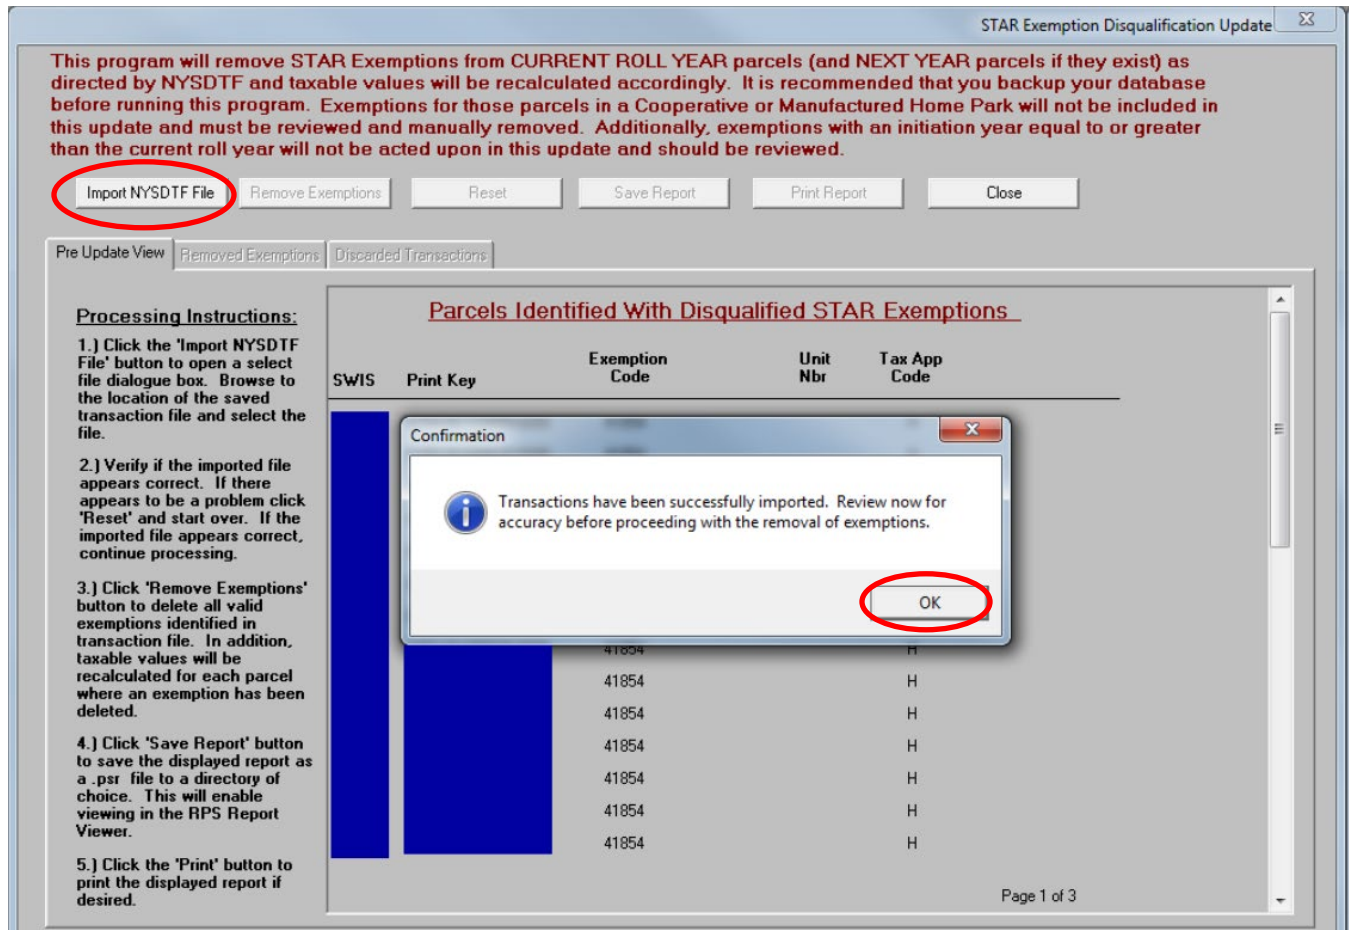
STAR Exemption Disqualification Update

This program will remove STAR Exemptions from CURRENT ROLL YEAR parcels (and NEXT YEAR parcels if they exist) as directed by NYSDTF and taxable values will be recalculated accordingly. It is recommended that you backup your database before running this program. Exemptions for those parcels in a Cooperative or Manufactured Home Park will not be included in this update and must be reviewed and manually removed. Additionally, exemptions with an initiation year equal to or greater than the current roll year will not be acted upon in this update and should be reviewed.

Import NYSDTF File | Remove Exemptions | Reset | Save Report | Print Report | Close

Pre Update View | Removed Exemptions | Discarded Transactions

Processing Instructions:

1.) Click the 'Import NYSDTF File' button to open a select file dialogue box. Browse to the location of the saved transaction file and select the file.

2.) Verify if the imported file appears correct. If there appears to be a problem click 'Reset' and start over. If the imported file appears correct, continue processing.

3.) Click 'Remove Exemptions' button to delete all valid exemptions identified in transaction file. In addition, taxable values will be recalculated for each parcel where an exemption has been deleted.

4.) Click 'Save Report' button to save the displayed report as a .psr file to a directory of choice. This will enable viewing in the RPS Report Viewer.

5.) Click the 'Print' button to print the displayed report if desired.

Parcels Identified With Disqualified STAR Exemptions

| SWIS | Print Key | Exemption Code | Unit Nbr | Tax App Code |
|---|---|---|---|---|
| | | 41854 | | H |
| | | 41854 | | H |
| | | 41854 | | H |
| | | 41854 | | H |
| | | 41854 | | H |
| | | 41854 | | H |
| | | 41854 | | H |

Page 1 of 3

Confirmation

Transactions have been successfully imported. Review now for accuracy before proceeding with the removal of exemptions.

OK